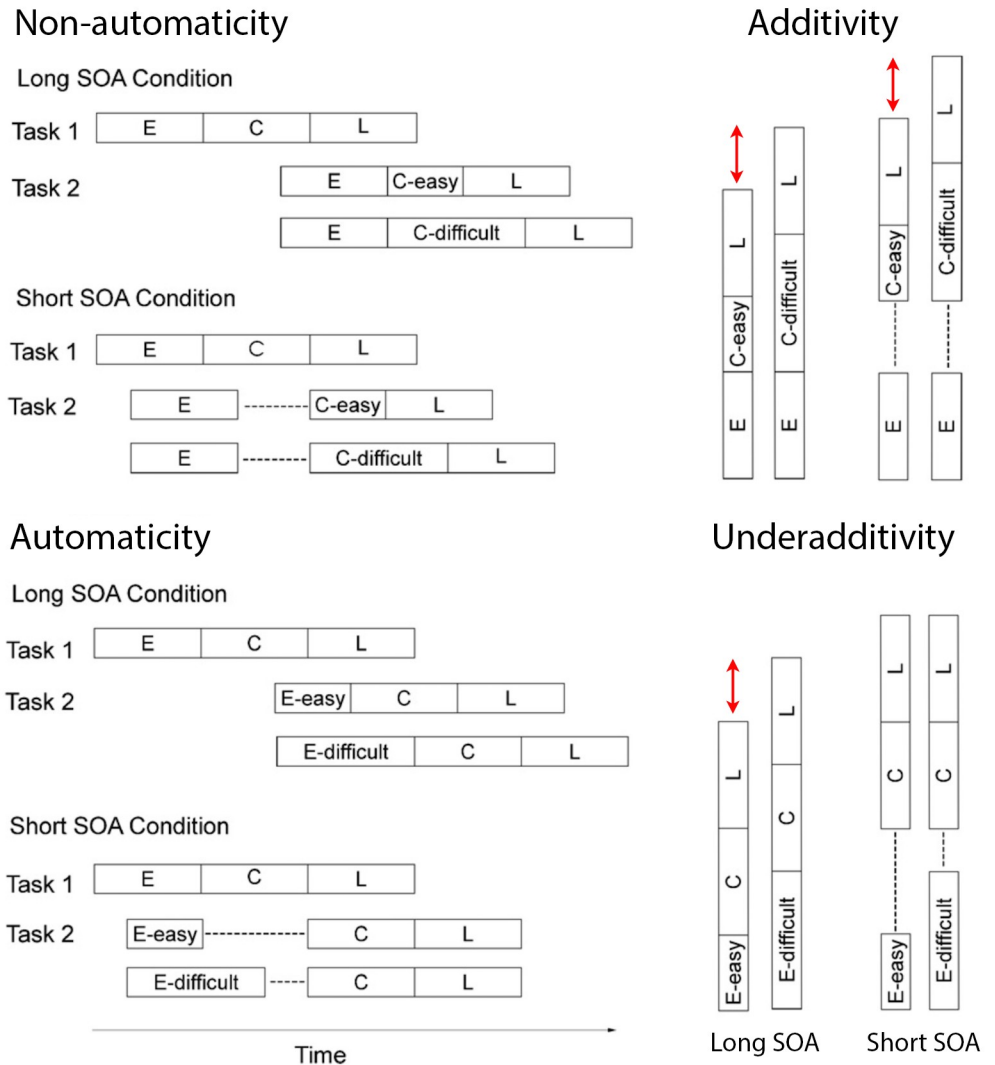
Non-automaticity

Long SOA Condition

Task 1 E C L

Task 2 E C-easy L

E C-difficult L

Short SOA Condition

Task 1 E C L

Task 2 E C-easy L

E C-difficult L

Additivity

E C-easy L

E C-difficult L

E C-easy L

E C-difficult L

Automaticity

Long SOA Condition

Task 1 E C L

Task 2 E-easy C L

E-difficult C L

Short SOA Condition

Task 1 E C L

Task 2 E-easy C L

E-difficult C L

Time

Underadditivity

E-easy C L

E-difficult C L

E-easy C L

E-difficult C L

Long SOA

Short SOA